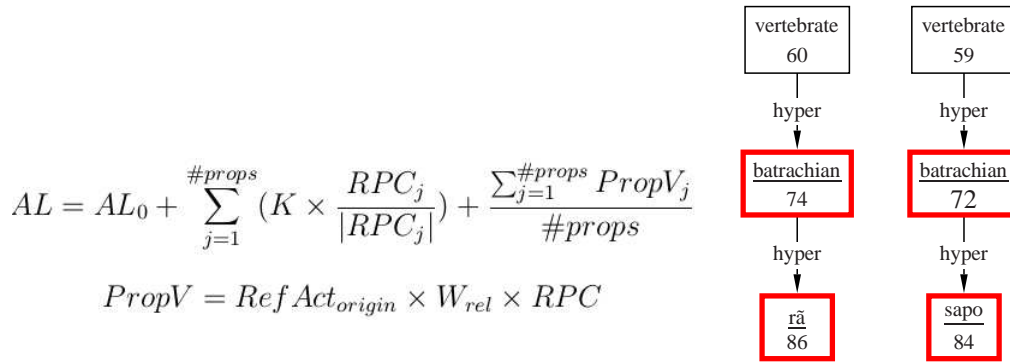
$AL = AL_0 + \sum_{j=1}^{\#props} (K \times \frac{RPC_j}{|RPC_j|}) + \frac{\sum_{j=1}^{\#props} PropV_j}{\#props}$

$PropV = RefAct_{origin} \times W_{rel} \times RPC$

vertebrate
60

hyper

batrachian
74

hyper

rã
86

vertebrate
59

hyper

batrachian
72

hyper

sapo
84